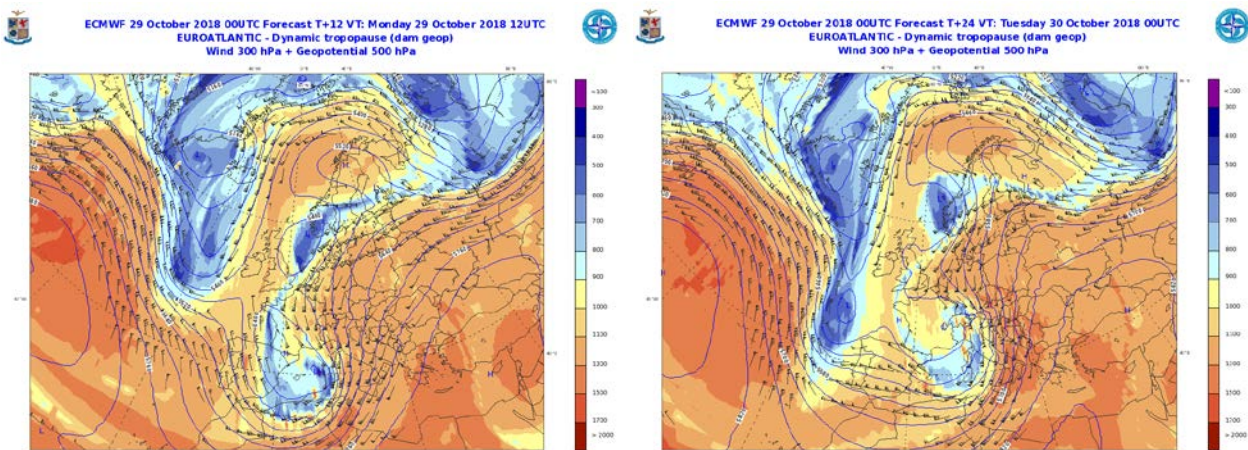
ECMWF 29 October 2018 00UTC Forecast T+12 VT: Monday 29 October 2018 12UTC
EUROATLANTIC - Dynamic tropopause (dam geop)
Wind 300 hPa + Geopotential 500 hPa

<100
300
400
500
600
700
800
900
1000
1100
1300
1500
1700
>2000

ECMWF 29 October 2018 00UTC Forecast T+24 VT: Tuesday 30 October 2018 00UTC
EUROATLANTIC - Dynamic tropopause (dam geop)
Wind 300 hPa + Geopotential 500 hPa

<100
300
400
500
600
700
800
900
1000
1100
1300
1500
1700
>2000